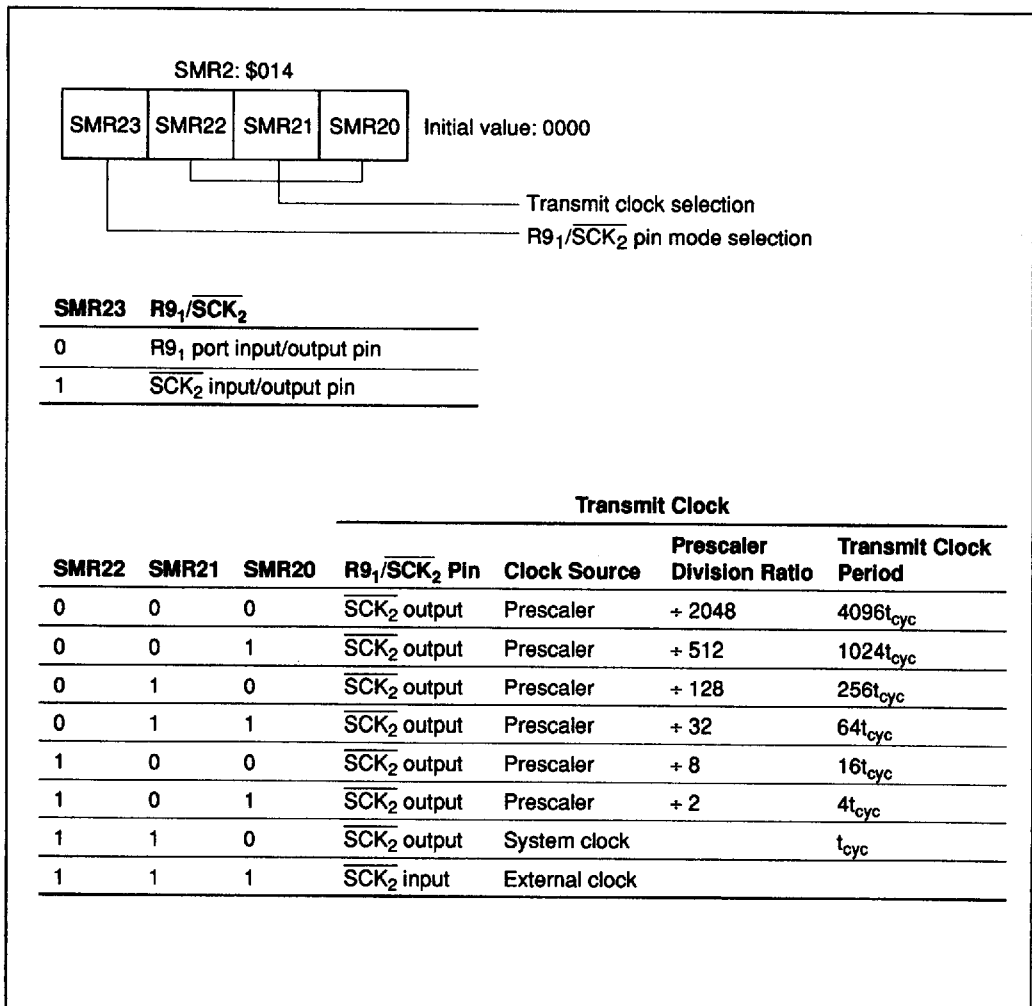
SMR2: \$014

| SMR23 | SMR22 | SMR21 | SMR20 |
|---|---|---|---|

Initial value: 0000

Transmit clock selection

$R9_1/\overline{SCK_2}$ pin mode selection

| SMR23 | $R9_1/\overline{SCK_2}$ |
|---|---|
| 0 | $R9_1$ port input/output pin |
| 1 | $\overline{SCK_2}$ input/output pin |

Transmit Clock

| SMR22 | SMR21 | SMR20 | $R9_1/\overline{SCK_2}$ Pin | Clock Source | Prescaler Division Ratio | Transmit Clock Period |
|---|---|---|---|---|---|---|
| 0 | 0 | 0 | $\overline{SCK_2}$ output | Prescaler | ÷ 2048 | $4096t_{cyc}$ |
| 0 | 0 | 1 | $\overline{SCK_2}$ output | Prescaler | ÷ 512 | $1024t_{cyc}$ |
| 0 | 1 | 0 | $\overline{SCK_2}$ output | Prescaler | ÷ 128 | $256t_{cyc}$ |
| 0 | 1 | 1 | $\overline{SCK_2}$ output | Prescaler | ÷ 32 | $64t_{cyc}$ |
| 1 | 0 | 0 | $\overline{SCK_2}$ output | Prescaler | ÷ 8 | $16t_{cyc}$ |
| 1 | 0 | 1 | $\overline{SCK_2}$ output | Prescaler | ÷ 2 | $4t_{cyc}$ |
| 1 | 1 | 0 | $\overline{SCK_2}$ output | System clock | | $t_{cyc}$ |
| 1 | 1 | 1 | $\overline{SCK_2}$ input | External clock | | |